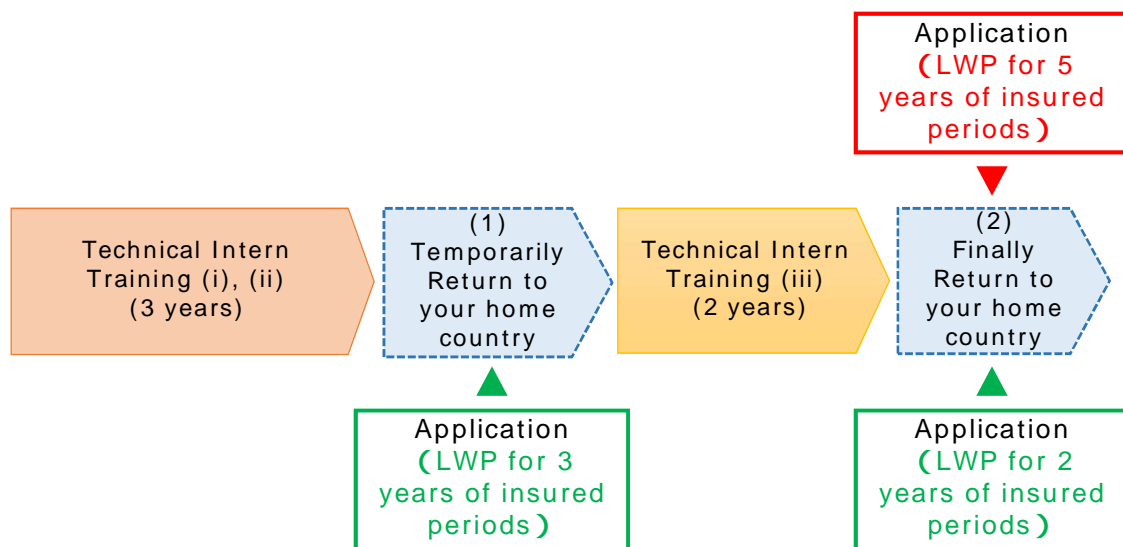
Application
（LWP for 5 years of insured periods）

Technical Intern Training (i), (ii)
(3 years)

(1)
Temporarily Return to your home country

Technical Intern Training (iii)
(2 years)

(2)
Finally Return to your home country

Application
（LWP for 3 years of insured periods）

Application
（LWP for 2 years of insured periods）